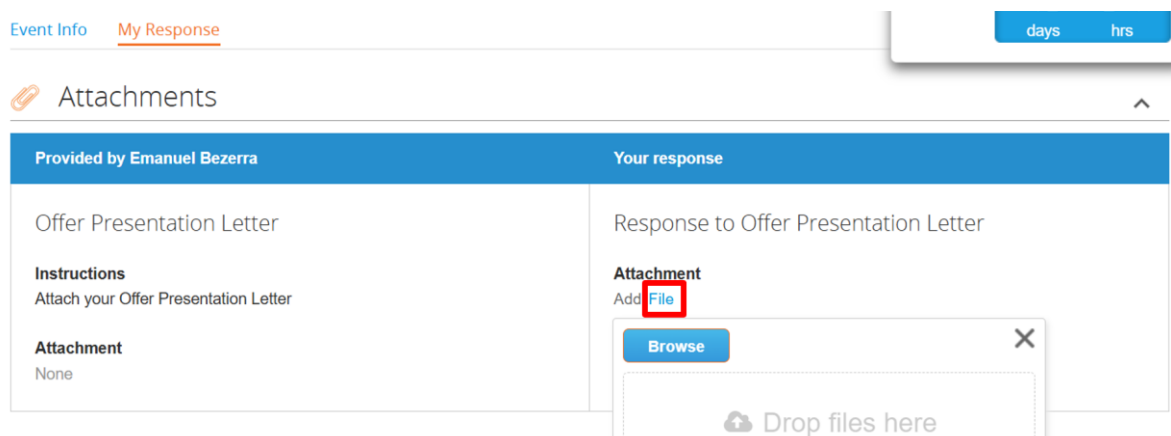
Event Info My Response

days hrs

Attachments

| Provided by Emanuel Bezerra | Your response |
|---|---|
| Offer Presentation Letter<br><br>**Instructions**<br>Attach your Offer Presentation Letter<br><br>**Attachment**<br>None | Response to Offer Presentation Letter<br><br>**Attachment**<br>Add File |

Browse

Drop files here